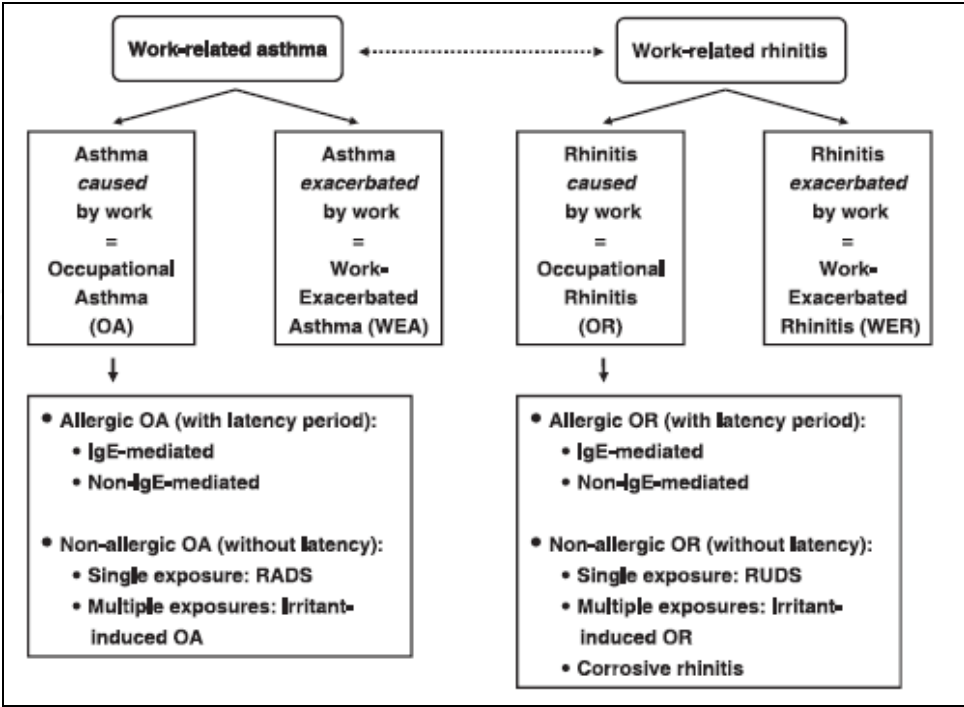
Work-related asthma

Work-related rhinitis

Asthma *caused* by work = Occupational Asthma (OA)

Asthma *exacerbated* by work = Work-Exacerbated Asthma (WEA)

Rhinitis *caused* by work = Occupational Rhinitis (OR)

Rhinitis *exacerbated* by work = Work-Exacerbated Rhinitis (WER)

• Allergic OA (with latency period):
  • IgE-mediated
  • Non-IgE-mediated

• Non-allergic OA (without latency):
  • Single exposure: RADS
  • Multiple exposures: Irritant-induced OA

• Allergic OR (with latency period):
  • IgE-mediated
  • Non-IgE-mediated

• Non-allergic OR (without latency):
  • Single exposure: RUDS
  • Multiple exposures: Irritant-induced OR
  • Corrosive rhinitis